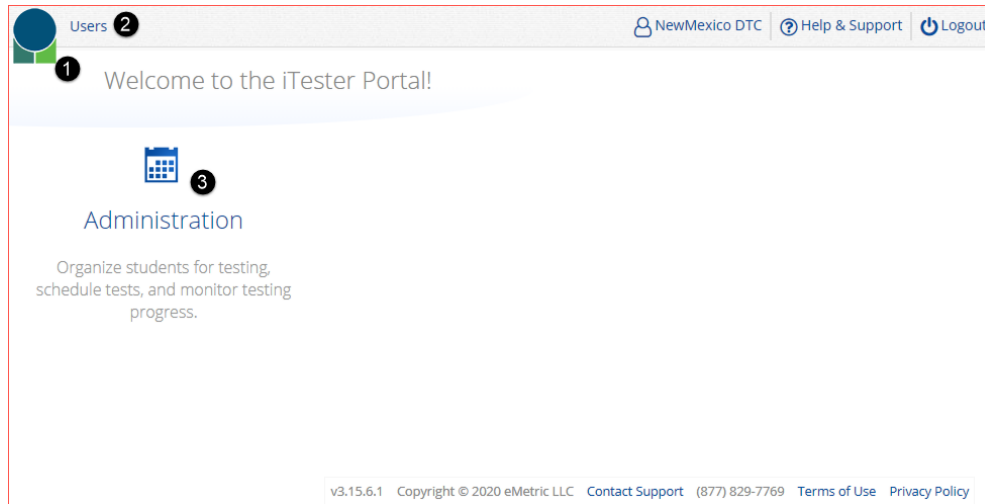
Users 2

NewMexico DTC | Help & Support | Logout

1

Welcome to the iTester Portal!

3

Administration

Organize students for testing, schedule tests, and monitor testing progress.

v3.15.6.1 Copyright © 2020 eMetric LLC Contact Support (877) 829-7769 Terms of Use Privacy Policy